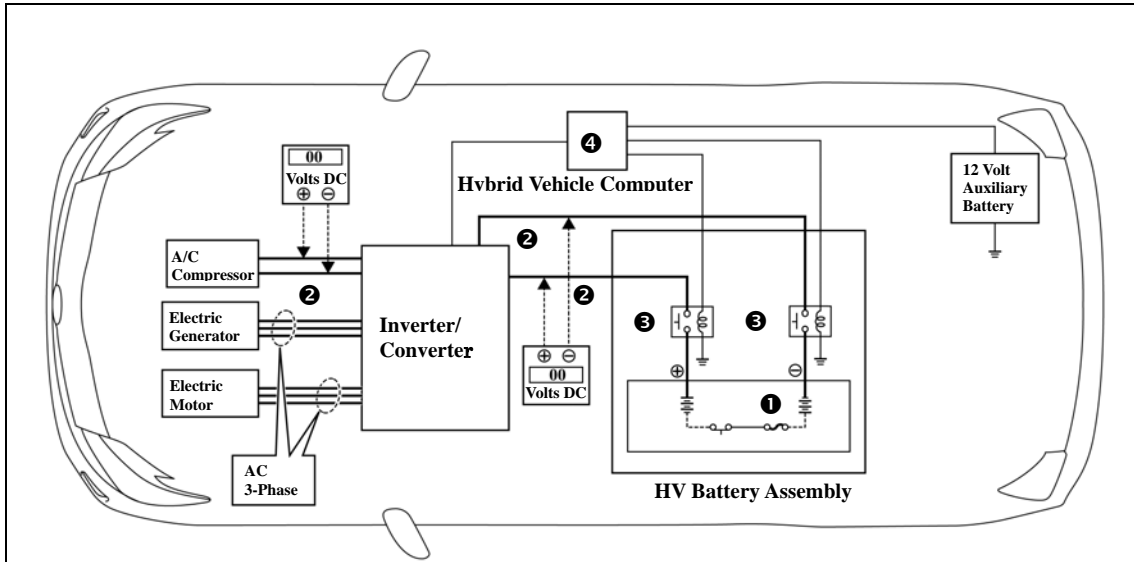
00
Volts DC
⊕ ⊖

❹
Hybrid Vehicle Computer

12 Volt Auxiliary Battery

A/C Compressor

❷

❷

Electric Generator

Inverter/ Converter

❷

❸

❸

Electric Motor

⊕ ⊖
00
Volts DC

⊕

⊖

❶

AC 3-Phase

HV Battery Assembly